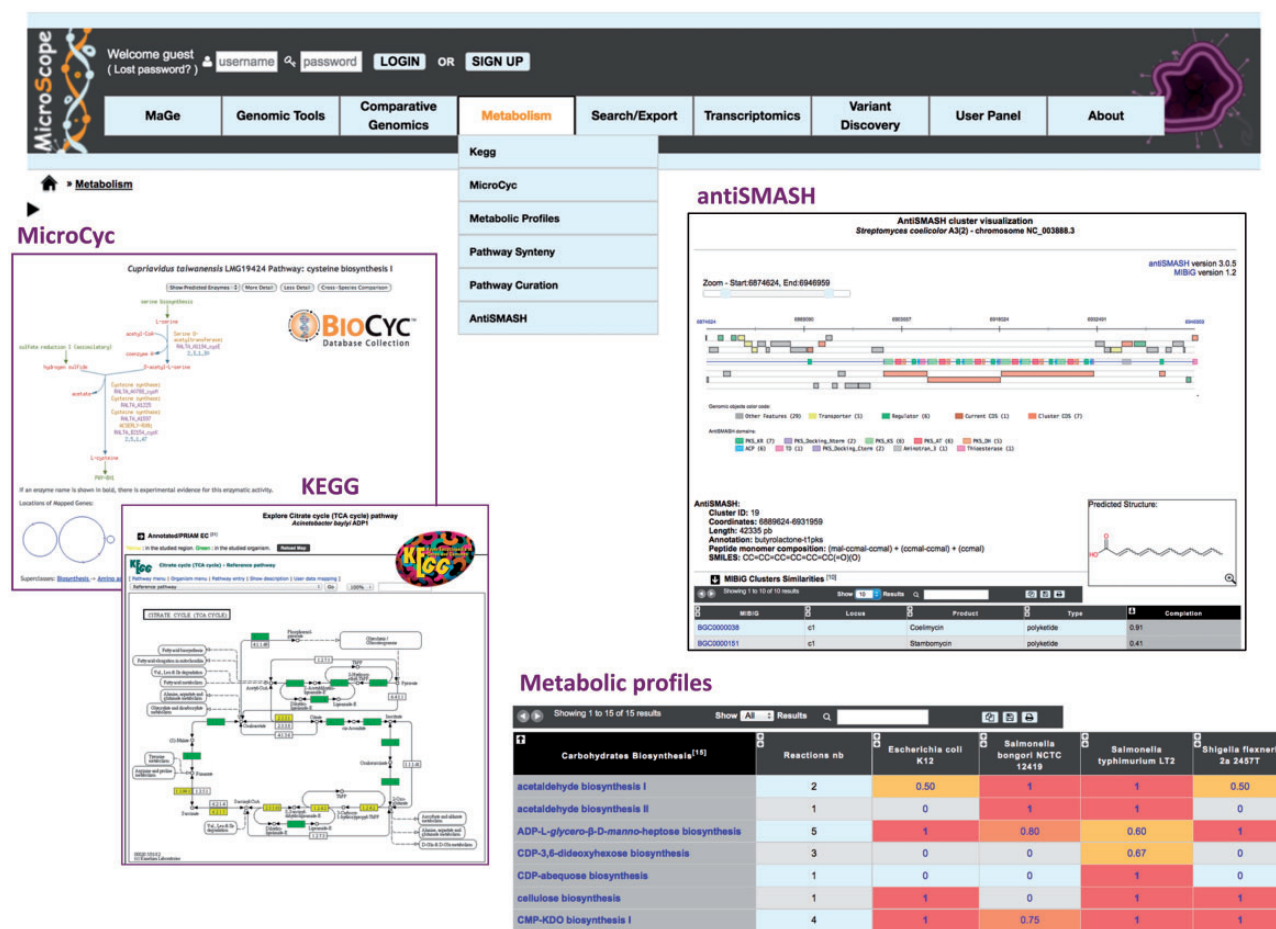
MicroScope

Welcome guest ( Lost password? ) username password LOGIN OR SIGN UP

MaGe | Genomic Tools | Comparative Genomics | Metabolism | Search/Export | Transcriptomics | Variant Discovery | User Panel | About

Kegg
MicroCyc
Metabolic Profiles
Pathway Synteny
Pathway Curation
AntiSMASH

» Metabolism

MicroCyc

Cupriavidus taiwanensis LMG19424 Pathway: cysteine biosynthesis I

Show Predicted Enzymes | More Detail | Less Detail | Cross-Species Comparison

BIOCYC Database Collection

serine biosynthesis
L-serine
acetyl-CoA
serine O-acetyltransferase
coenzyme A
O-acetyl-L-serine
sulfate reduction I (assimilatory)
hydrogen sulfide
acetate
Cysteine synthase
L-cysteine

If an enzyme name is shown in bold, there is experimental evidence for this enzymatic activity.

Locations of Mapped Genes:

Superclasses: Biosynthesis → Amino acid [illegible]

KEGG

Explore Citrate cycle (TCA cycle) pathway
Acinetobacter baylyi ADP1

Annotated/PRIAM EC

Yellow: in the studied region. Green: in the studied organism. Reload Map

Citrate cycle (TCA cycle) - Reference pathway

Pathway menu | Organism menu | Pathway entry | Show description | User data mapping

Reference pathway Go 100%

CITRATE CYCLE (TCA CYCLE)

antiSMASH

AntiSMASH cluster visualization
Streptomyces coelicolor A3(2) - chromosome NC_003888.3

antiSMASH version 3.0.5
MIBiG version 1.2

Zoom - Start:6874624, End:6946959

Genomic objects color code:
Other Features (29) Transporter (5) Regulator (6) Current CDS (1) Cluster CDS (7)

AntiSMASH domains:
PKS_KR (7) PKS_Docking_Nterm (2) PKS_KS (6) PKS_AT (6) PKS_DH (5)
ACP (6) TD (1) PKS_Docking_Cterm (2) Aminotran_3 (1) Thioesterase (1)

AntiSMASH:
Cluster ID: 19
Coordinates: 6889624-6931959
Length: 42335 pb
Annotation: butyrolactone-t1pks
Peptide monomer composition: (mal-ccmal-ccmal) + (ccmal-ccmal) + (ccmal)
SMILES: CC=CC=CC=CC=CC=CC(=O)(O)

Predicted Structure:

MIBiG Clusters Similarities [10]

Showing 1 to 10 of 10 results Show 10 Results

| MIBiG | Locus | Product | Type | Completion |
|---|---|---|---|---|
| BGC0000038 | c1 | Coelimycin | polyketide | 0.91 |
| BGC0000151 | c1 | Stambomycin | polyketide | 0.41 |

Metabolic profiles

Showing 1 to 15 of 15 results Show All Results

| Carbohydrates Biosynthesis[15] | Reactions nb | Escherichia coli K12 | Salmonella bongori NCTC 12419 | Salmonella typhimurium LT2 | Shigella flexneri 2a 2457T |
|---|---|---|---|---|---|
| acetaldehyde biosynthesis I | 2 | 0.50 | 1 | 1 | 0.50 |
| acetaldehyde biosynthesis II | 1 | 0 | 1 | 1 | 0 |
| ADP-L-glycero-β-D-manno-heptose biosynthesis | 5 | 1 | 0.80 | 0.60 | 1 |
| CDP-3,6-dideoxyhexose biosynthesis | 3 | 0 | 0 | 0.67 | 0 |
| CDP-abequose biosynthesis | 1 | 0 | 0 | 1 | 0 |
| cellulose biosynthesis | 1 | 1 | 0 | 1 | 1 |
| CMP-KDO biosynthesis I | 4 | 1 | 0.75 | 1 | 1 |